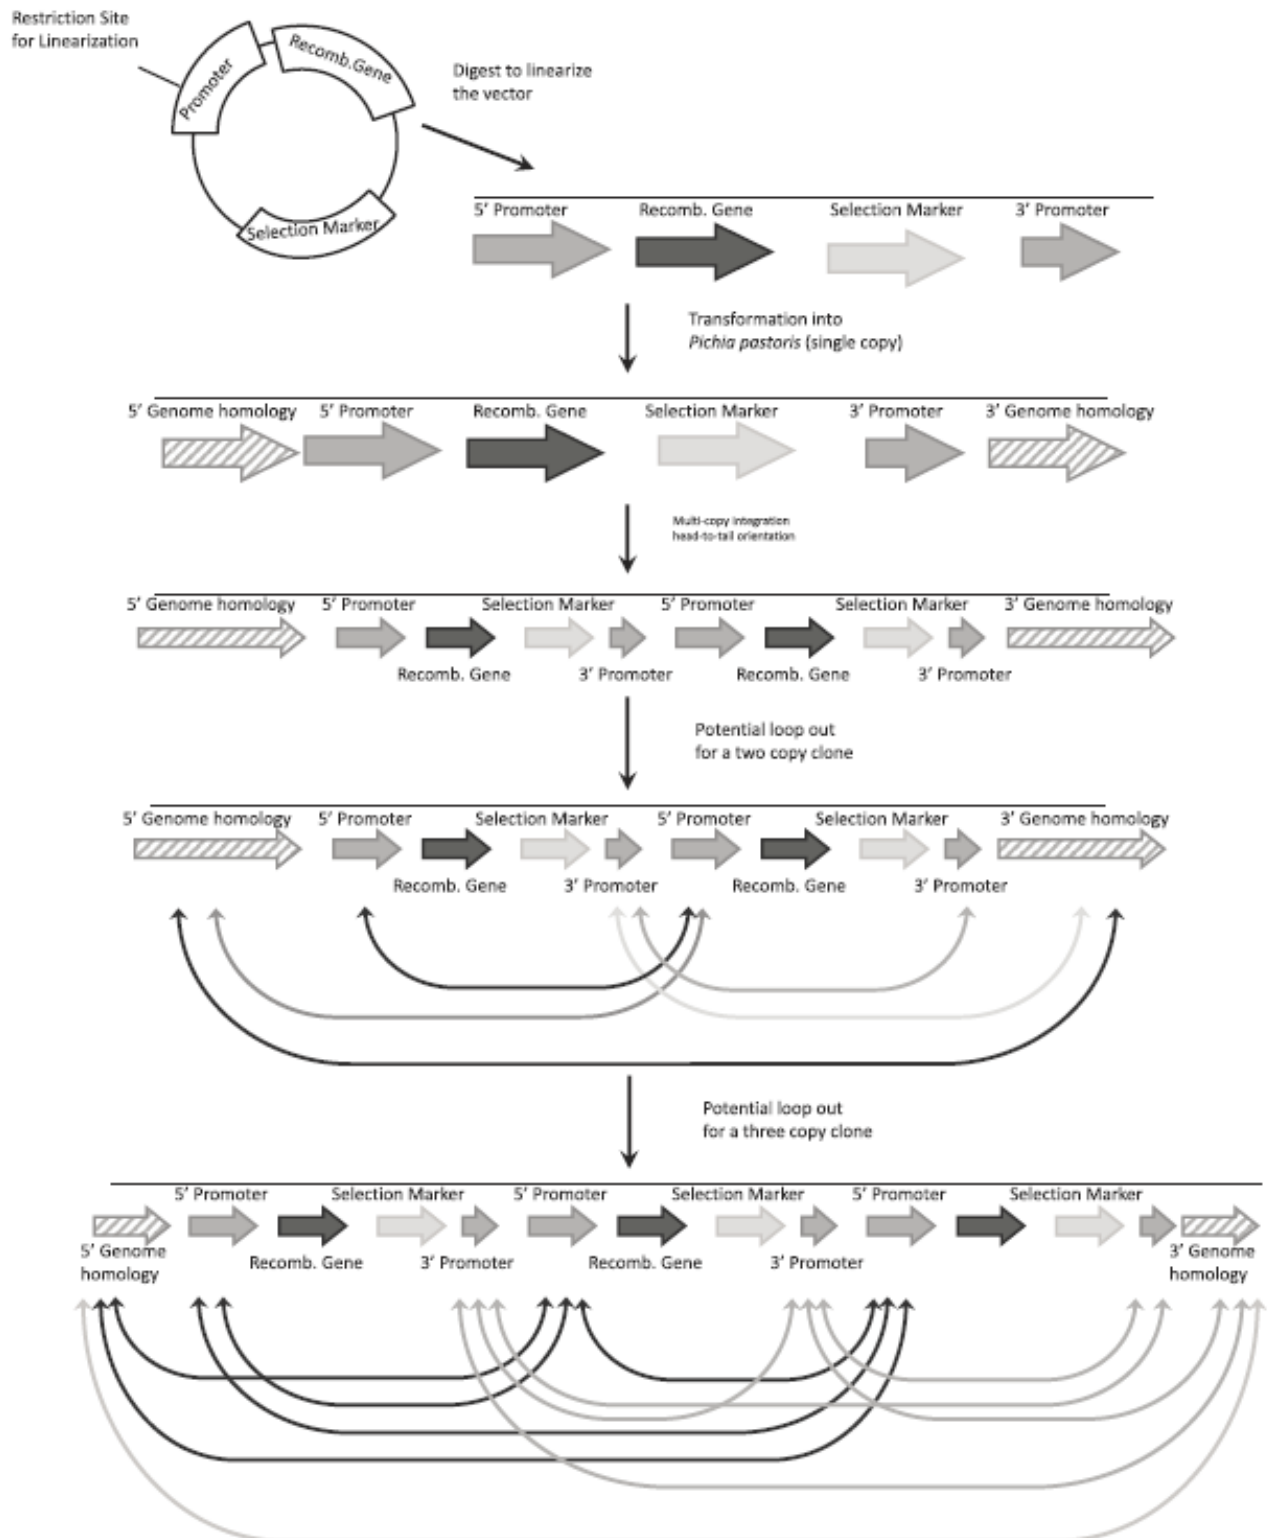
Restriction Site for Linearization

Promoter

Recomb.Gene

Selection Marker

Digest to linearize the vector

5' Promoter Recomb. Gene Selection Marker 3' Promoter

Transformation into *Pichia pastoris* (single copy)

5' Genome homology 5' Promoter Recomb. Gene Selection Marker 3' Promoter 3' Genome homology

Multi-copy integration head-to-tail orientation

5' Genome homology 5' Promoter Selection Marker 5' Promoter Selection Marker 3' Genome homology

Recomb. Gene 3' Promoter Recomb. Gene 3' Promoter

Potential loop out for a two copy clone

5' Genome homology 5' Promoter Selection Marker 5' Promoter Selection Marker 3' Genome homology

Recomb. Gene 3' Promoter Recomb. Gene 3' Promoter

Potential loop out for a three copy clone

5' Promoter Selection Marker 5' Promoter Selection Marker 5' Promoter Selection Marker

5' Genome homology Recomb. Gene 3' Promoter Recomb. Gene 3' Promoter 3' Genome homology